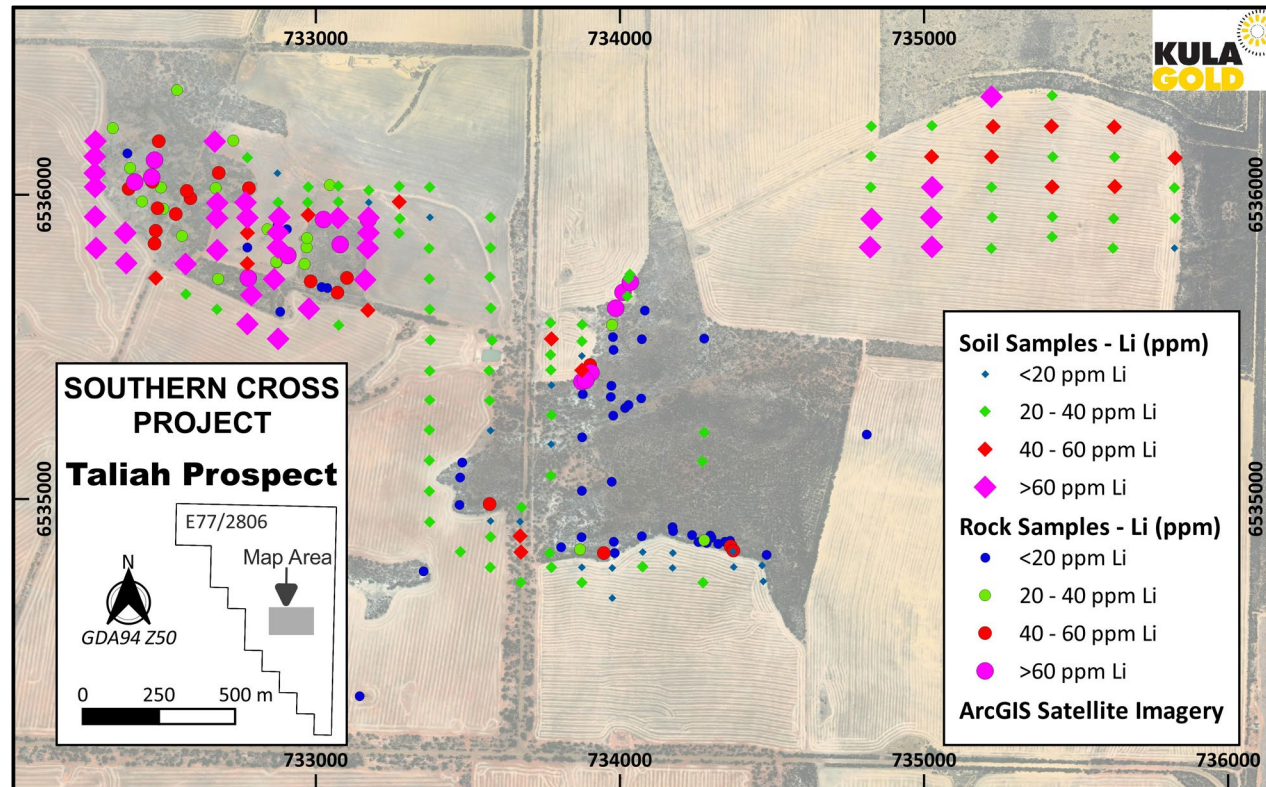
733000
734000
735000
KULA GOLD
6536000
6536000
6535000
6535000

SOUTHERN CROSS PROJECT
Taliah Prospect

E77/2806
Map Area

N
GDA94 Z50

0 250 500 m

Soil Samples - Li (ppm)
<20 ppm Li
20 - 40 ppm Li
40 - 60 ppm Li
>60 ppm Li
Rock Samples - Li (ppm)
<20 ppm Li
20 - 40 ppm Li
40 - 60 ppm Li
>60 ppm Li
ArcGIS Satellite Imagery

733000
734000
735000
736000